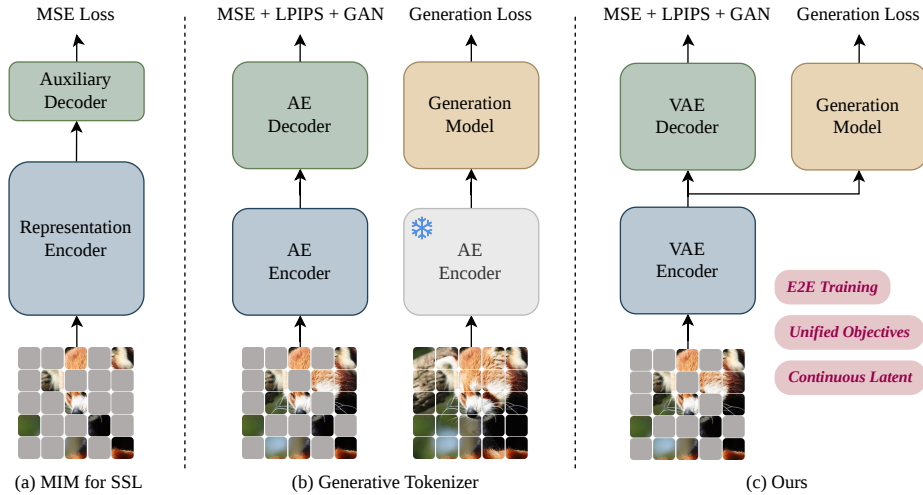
MSE Loss

Auxiliary Decoder

Representation Encoder

(a) MIM for SSL

MSE + LPIPS + GAN

AE Decoder

AE Encoder

Generation Loss

Generation Model

AE Encoder

(b) Generative Tokenizer

MSE + LPIPS + GAN

VAE Decoder

VAE Encoder

Generation Loss

Generation Model

E2E Training

Unified Objectives

Continuous Latent

(c) Ours